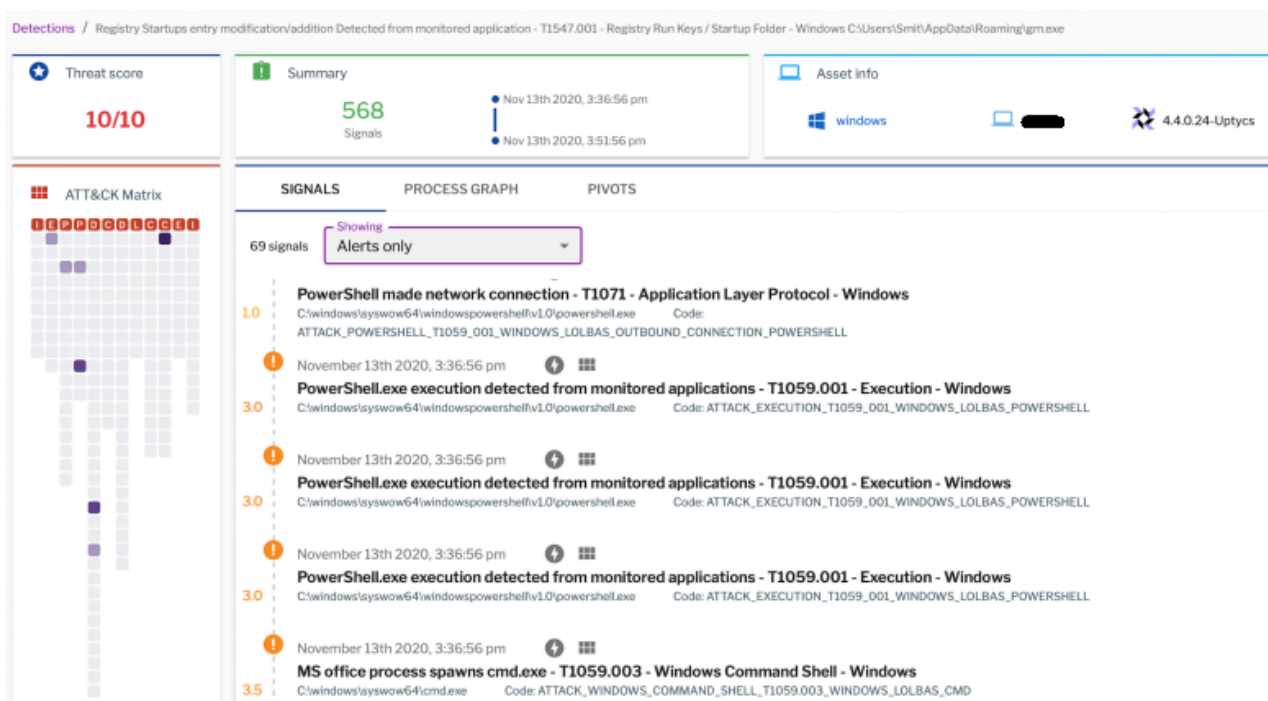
Detections / Registry Startups entry modification/addition Detected from monitored application - T1547.001 - Registry Run Keys / Startup Folder - Windows C:\Users\Smit\AppData\Roaming\gm.exe

Threat score
10/10

Summary
568
Signals
Nov 13th 2020, 3:36:56 pm
Nov 13th 2020, 3:51:56 pm

Asset info
windows
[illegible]
4.4.0.24-Uptycs

ATT&CK Matrix
I E P P D C D L C C E I

SIGNALS PROCESS GRAPH PIVOTS

69 signals
Showing
Alerts only

1.0
PowerShell made network connection - T1071 - Application Layer Protocol - Windows
C:\windows\syswow64\windowspowershell\v1.0\powershell.exe Code: ATTACK_POWERSHELL_T1059_001_WINDOWS_LOLBAS_OUTBOUND_CONNECTION_POWERSHELL

November 13th 2020, 3:36:56 pm
3.0
PowerShell.exe execution detected from monitored applications - T1059.001 - Execution - Windows
C:\windows\syswow64\windowspowershell\v1.0\powershell.exe Code: ATTACK_EXECUTION_T1059_001_WINDOWS_LOLBAS_POWERSHELL

November 13th 2020, 3:36:56 pm
3.0
PowerShell.exe execution detected from monitored applications - T1059.001 - Execution - Windows
C:\windows\syswow64\windowspowershell\v1.0\powershell.exe Code: ATTACK_EXECUTION_T1059_001_WINDOWS_LOLBAS_POWERSHELL

November 13th 2020, 3:36:56 pm
3.0
PowerShell.exe execution detected from monitored applications - T1059.001 - Execution - Windows
C:\windows\syswow64\windowspowershell\v1.0\powershell.exe Code: ATTACK_EXECUTION_T1059_001_WINDOWS_LOLBAS_POWERSHELL

November 13th 2020, 3:36:56 pm
3.5
MS office process spawns cmd.exe - T1059.003 - Windows Command Shell - Windows
C:\windows\syswow64\cmd.exe Code: ATTACK_WINDOWS_COMMAND_SHELL_T1059.003_WINDOWS_LOLBAS_CMD